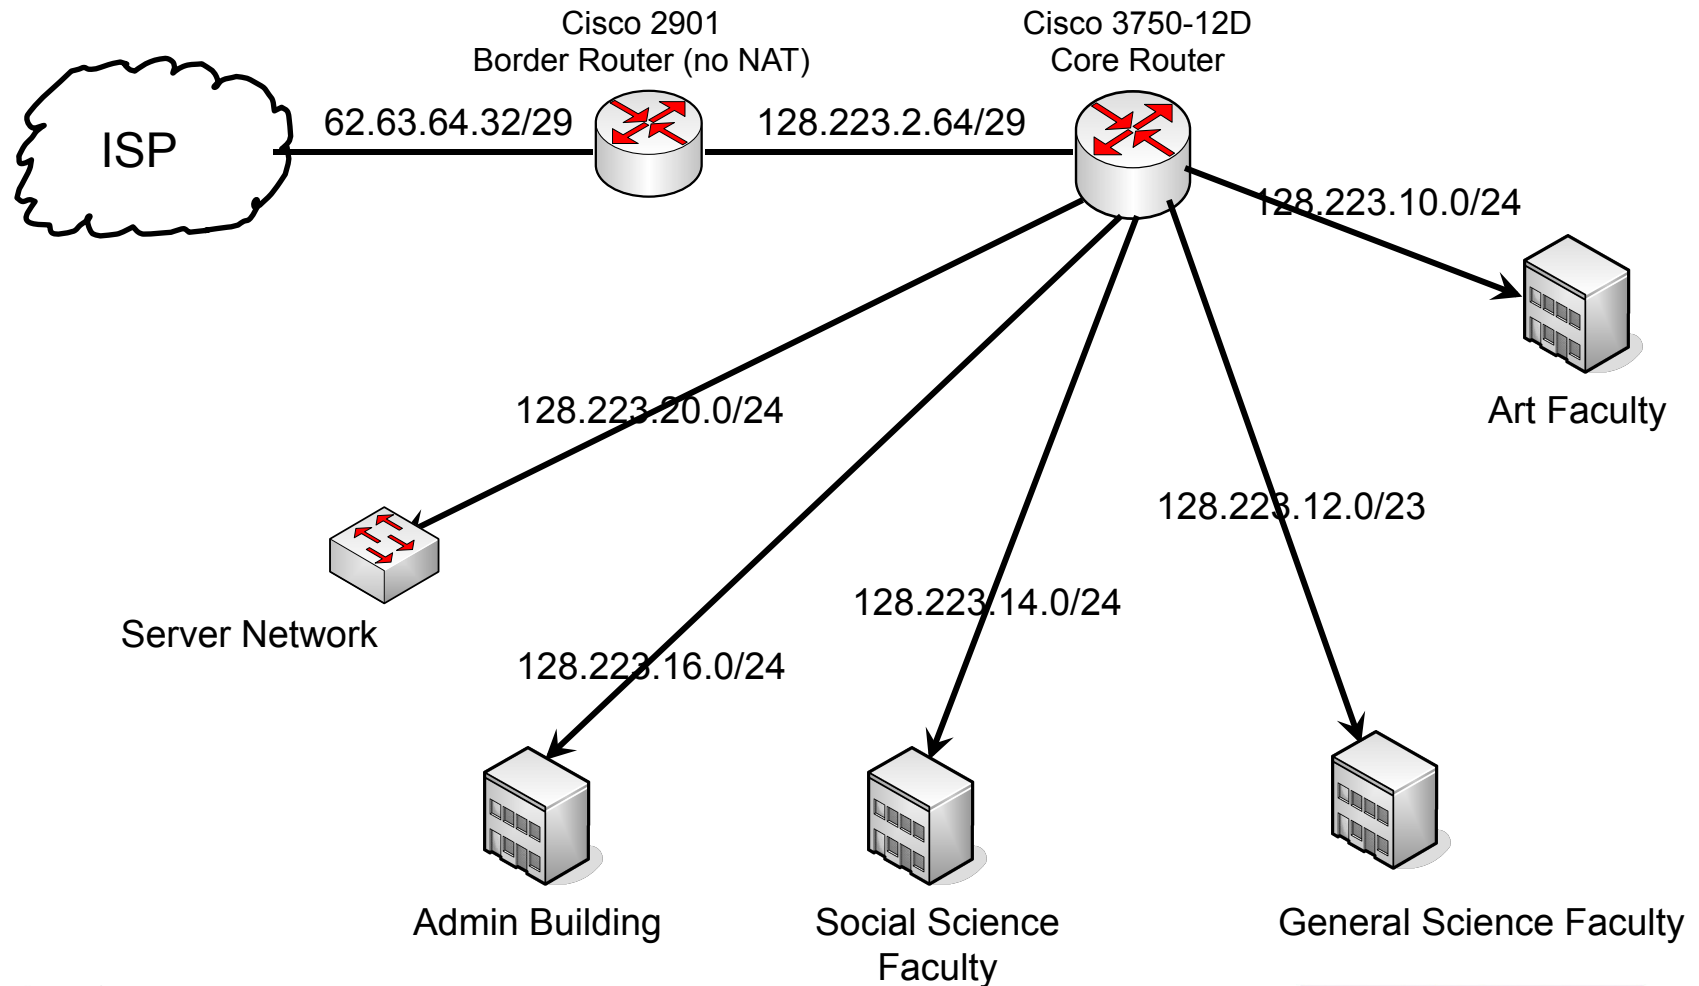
Cisco 2901
Border Router (no NAT)

Cisco 3750-12D
Core Router

ISP

62.63.64.32/29

128.223.2.64/29

128.223.10.0/24

Art Faculty

128.223.20.0/24

Server Network

128.223.12.0/23

128.223.14.0/24

128.223.16.0/24

Admin Building

Social Science Faculty

General Science Faculty